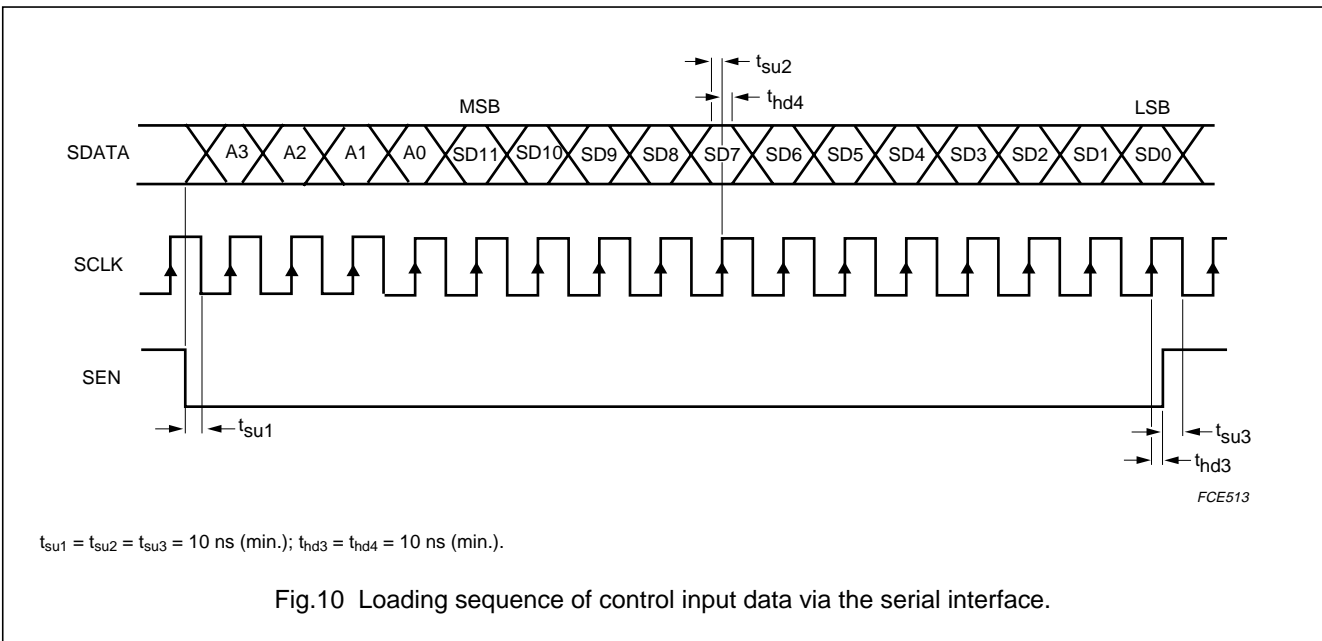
$t_{su2}$

$t_{hd4}$

MSB

LSB

SDATA

A3 A2 A1 A0 SD11 SD10 SD9 SD8 SD7 SD6 SD5 SD4 SD3 SD2 SD1 SD0

SCLK

SEN

$t_{su1}$

$t_{su3}$

$t_{hd3}$

FCE513

$t_{su1} = t_{su2} = t_{su3}$ = 10 ns (min.); $t_{hd3} = t_{hd4}$ = 10 ns (min.).

Fig.10 Loading sequence of control input data via the serial interface.